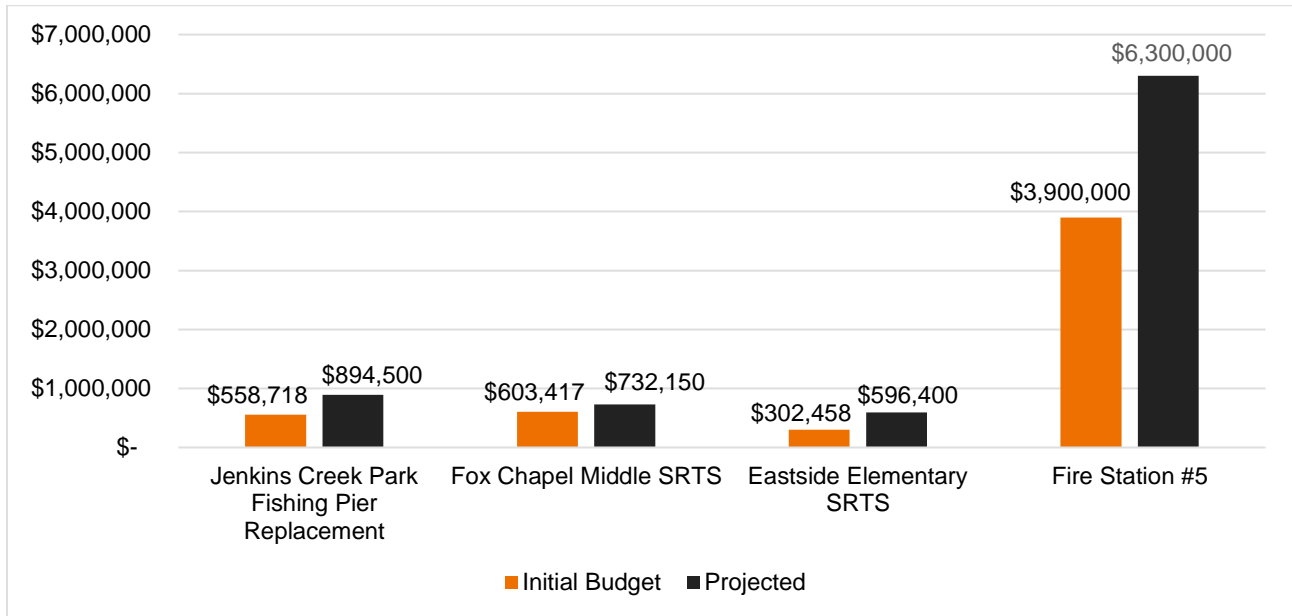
$7,000,000
$6,000,000
$5,000,000
$4,000,000
$3,000,000
$2,000,000
$1,000,000
$-

$558,718
$894,500
$603,417
$732,150
$302,458
$596,400
$3,900,000
$6,300,000

Jenkins Creek Park Fishing Pier Replacement
Fox Chapel Middle SRTS
Eastside Elementary SRTS
Fire Station #5

Initial Budget
Projected